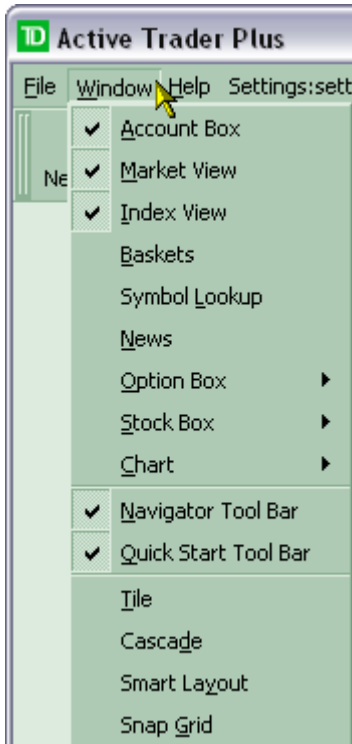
TD Active Trader Plus

File Window Help Settings:sett

Ne

✔ Account Box
✔ Market View
✔ Index View
Baskets
Symbol Lookup
News
Option Box
Stock Box
Chart
✔ Navigator Tool Bar
✔ Quick Start Tool Bar
Tile
Cascade
Smart Layout
Snap Grid